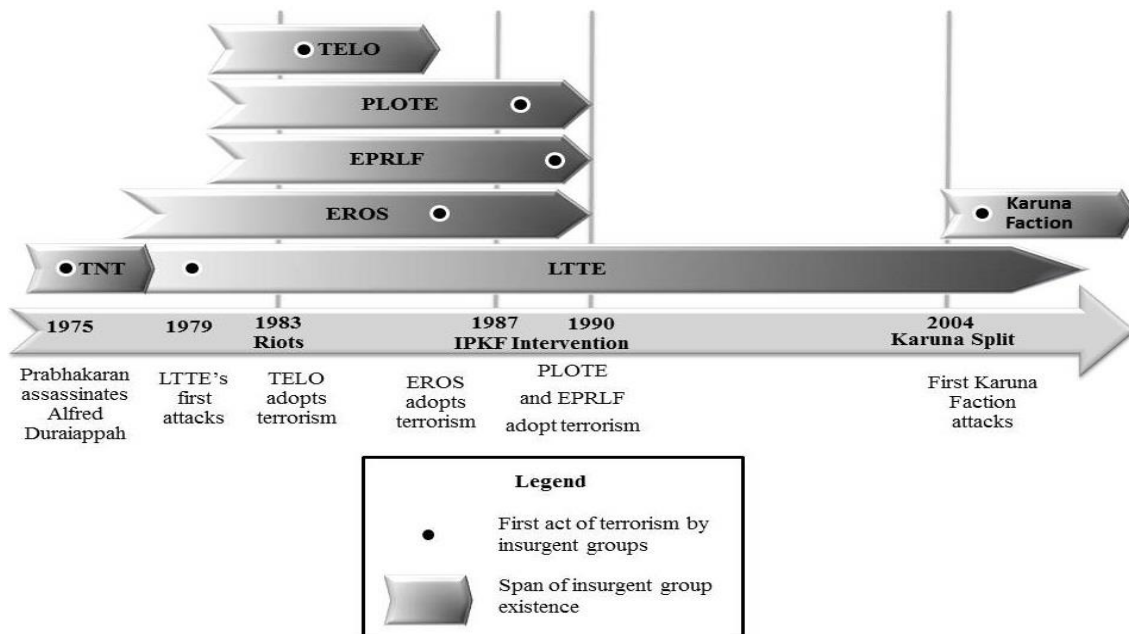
TELO

PLOTE

EPRLF

EROS

Karuna Faction

TNT

LTTE

1975

1979

1983 Riots

1987

1990

IPKF Intervention

2004 Karuna Split

Prabhakaran assassinates Alfred Duraiappah

LTTE's first attacks

TELO adopts terrorism

EROS adopts terrorism

PLOTE and EPRLF adopt terrorism

First Karuna Faction attacks

Legend

First act of terrorism by insurgent groups

Span of insurgent group existence